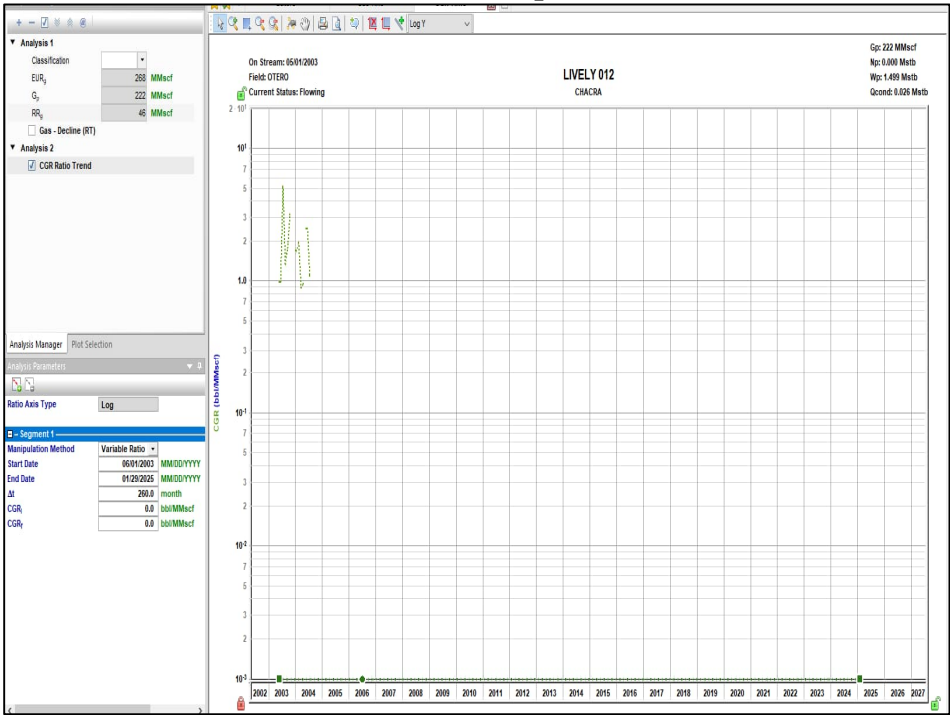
Log Y

▼ Analysis 1
Classification
$EUR_g$ 268 MMscf
$G_p$ 222 MMscf
$RR_g$ 46 MMscf
Gas - Decline (RT)
▼ Analysis 2
☑ CGR Ratio Trend

Analysis Manager Plot Selection
Analysis Parameters

Ratio Axis Type Log

⊟ - Segment 1
Manipulation Method Variable Ratio
Start Date 06/01/2003 MM/DD/YYYY
End Date 01/29/2025 MM/DD/YYYY
Δt 260.0 month
$CGR_i$ 0.0 bbl/MMscf
$CGR_f$ 0.0 bbl/MMscf

On Stream: 05/01/2003
Field: OTERO
Current Status: Flowing

LIVELY 012
CHACRA

Gp: 222 MMscf
Np: 0.000 Mstb
Wp: 1.499 Mstb
Qcond: 0.026 Mstb

CGR (bbl/MMscf)

$2 \cdot 10^1$
$10^1$
7
5
3
2
1.0
7
5
3
2
$10^{-1}$
7
5
3
2
$10^{-2}$
7
5
3
2
$10^{-3}$

2002 2003 2004 2005 2006 2007 2008 2009 2010 2011 2012 2013 2014 2015 2016 2017 2018 2019 2020 2021 2022 2023 2024 2025 2026 2027